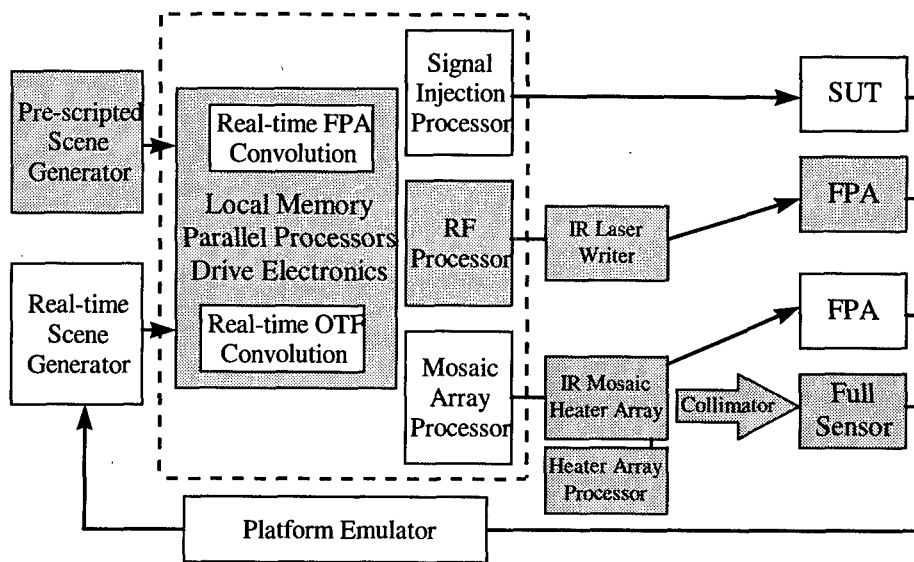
Pre-scripted Scene Generator

Real-time Scene Generator

Real-time FPA Convolution

Local Memory Parallel Processors Drive Electronics

Real-time OTF Convolution

Signal Injection Processor

RF Processor

Mosaic Array Processor

IR Laser Writer

IR Mosaic Heater Array

Heater Array Processor

Collimator

SUT

FPA

FPA

Full Sensor

Platform Emulator